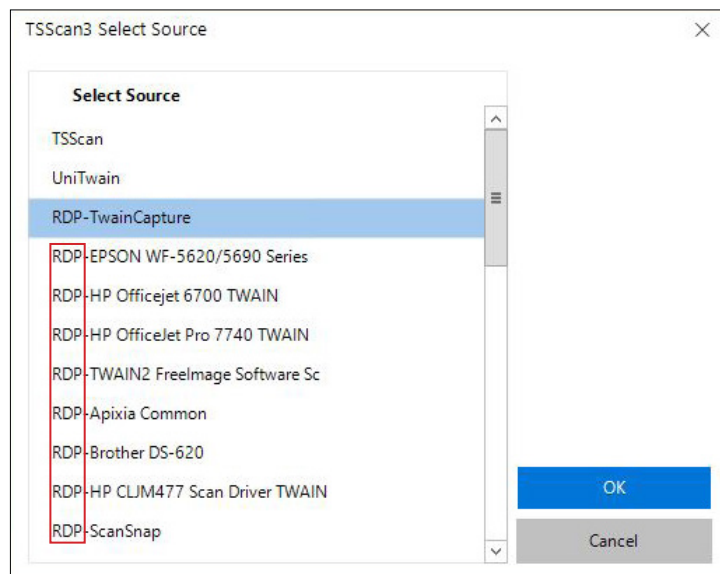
TSScan3 Select Source

Select Source

TSScan

UniTwain

RDP-TwainCapture

RDP-EPSON WF-5620/5690 Series

RDP-HP Officejet 6700 TWAIN

RDP-HP OfficeJet Pro 7740 TWAIN

RDP-TWAIN2 FreeImage Software Sc

RDP-Apixia Common

RDP-Brother DS-620

RDP-HP CLJM477 Scan Driver TWAIN

RDP-ScanSnap

OK

Cancel